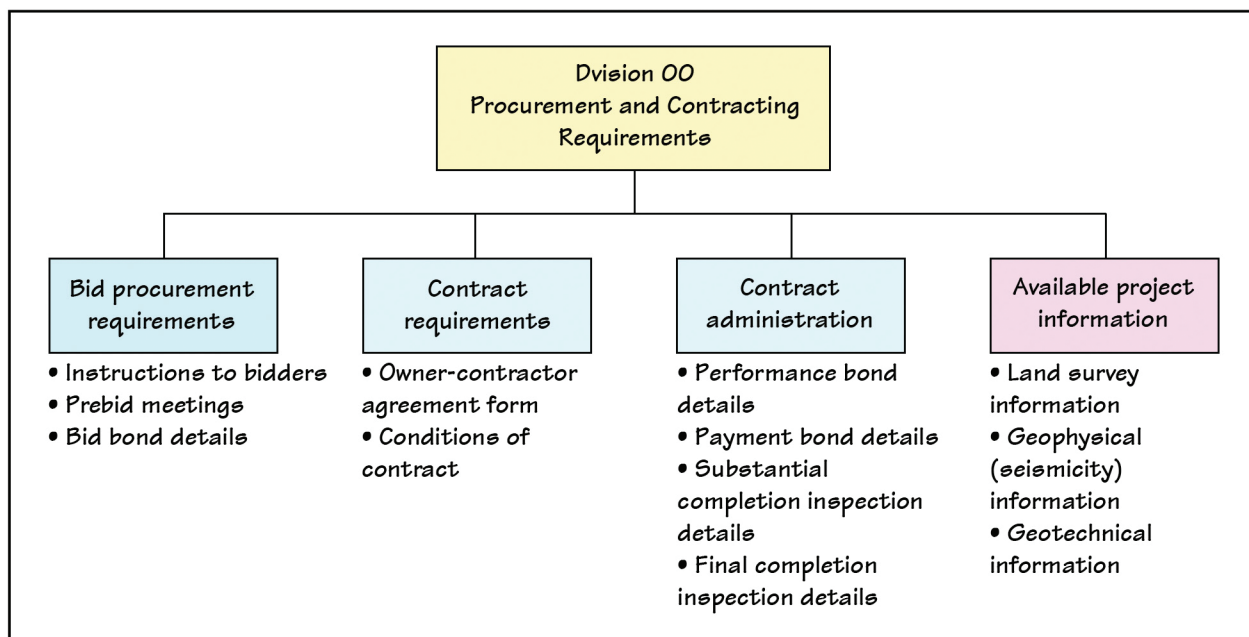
Dvision 00
Procurement and Contracting Requirements

Bid procurement requirements
• Instructions to bidders
• Prebid meetings
• Bid bond details

Contract requirements
• Owner-contractor agreement form
• Conditions of contract

Contract administration
• Performance bond details
• Payment bond details
• Substantial completion inspection details
• Final completion inspection details

Available project information
• Land survey information
• Geophysical (seismicity) information
• Geotechnical information